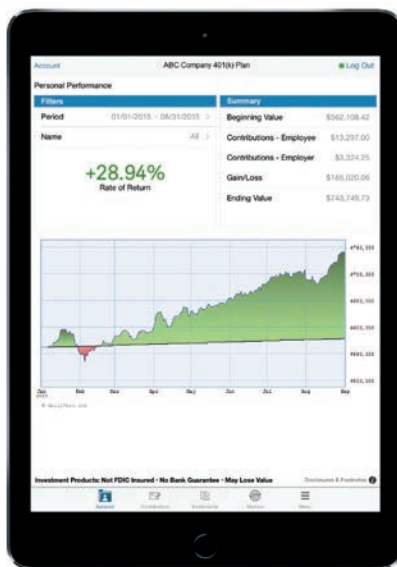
Account

ABC Company 401(k) Plan

Log Out

Personal Performance

Filters

Period 01/01/2015 - 08/31/2015 >

Name All >

+28.94%
Rate of Return

Summary

Beginning Value $562,108.42

Contributions - Employee $13,297.00

Contributions - Employer $3,324.25

Gain/Loss $165,020.06

Ending Value $743,749.73

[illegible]
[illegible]
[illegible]
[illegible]
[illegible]
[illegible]

Jan 2015 Feb Mar Apr May Jun Jul Aug Sep

© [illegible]

Investment Products: Not FDIC Insured • No Bank Guarantee • May Lose Value

Disclosures & Footnotes

Account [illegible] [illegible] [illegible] More